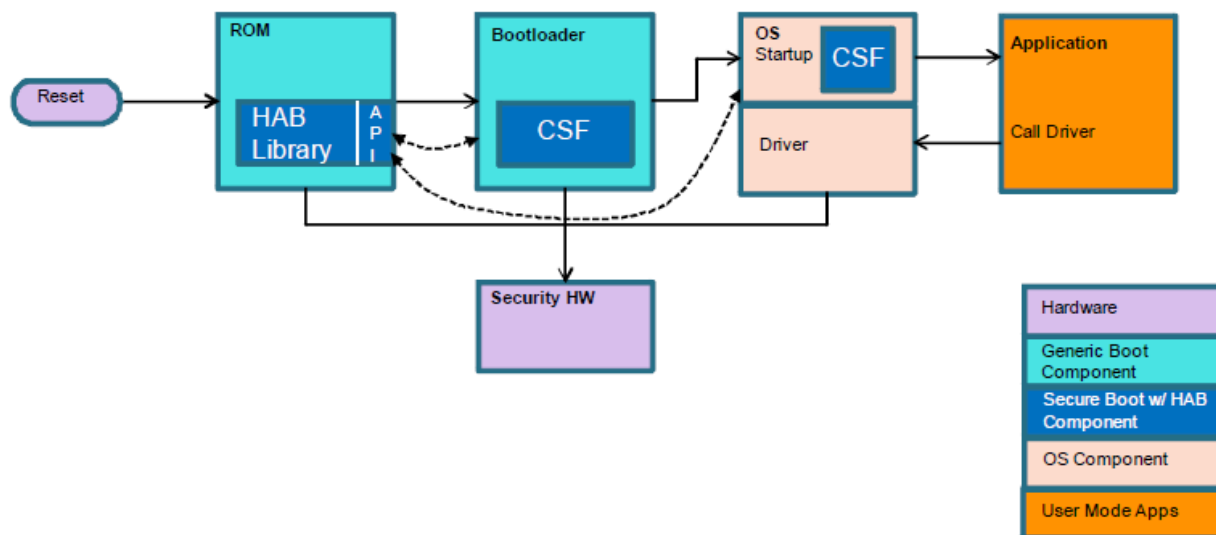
Reset

ROM

HAB Library

A P I

Bootloader

CSF

OS Startup

CSF

Driver

Application

Call Driver

Security HW

Hardware

Generic Boot Component

Secure Boot w/ HAB Component

OS Component

User Mode Apps